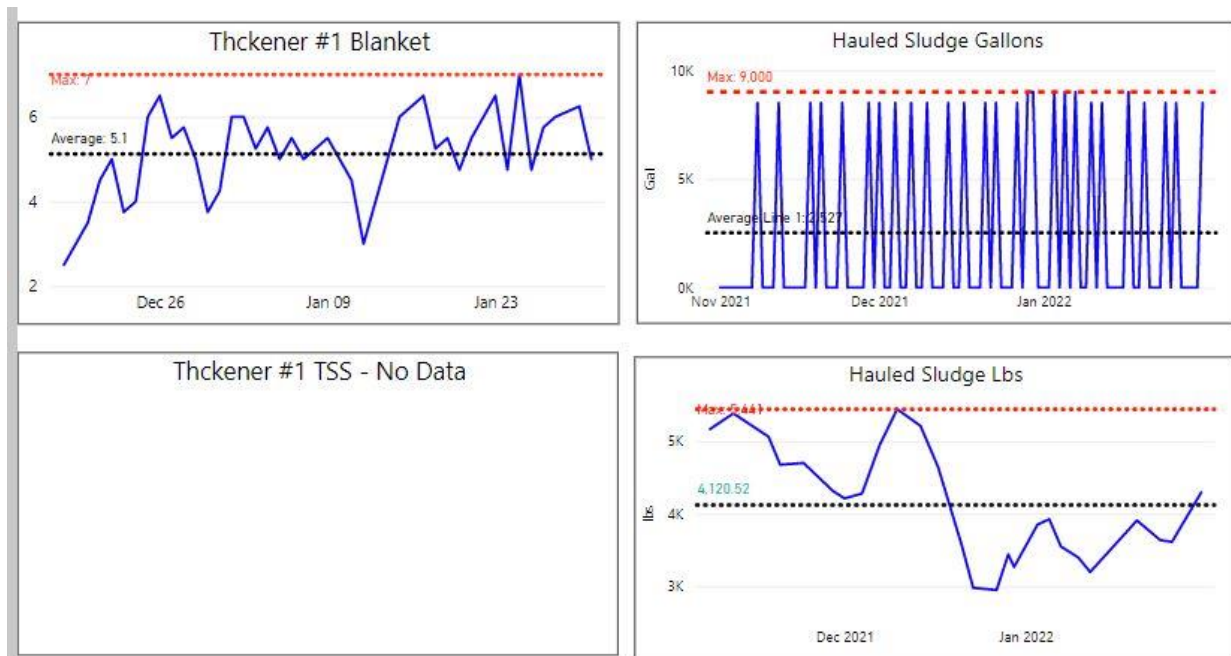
Thckener #1 Blanket

Max: 7

6

Average: 5.1

4

2

Dec 26

Jan 09

Jan 23

Hauled Sludge Gallons

10K

Max: 9,000

5K

Gal

Average Line 1: 2,527

0K

Nov 2021

Dec 2021

Jan 2022

Thckener #1 TSS - No Data

Hauled Sludge Lbs

Max: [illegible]

5K

4,120.52

lbs

4K

3K

Dec 2021

Jan 2022